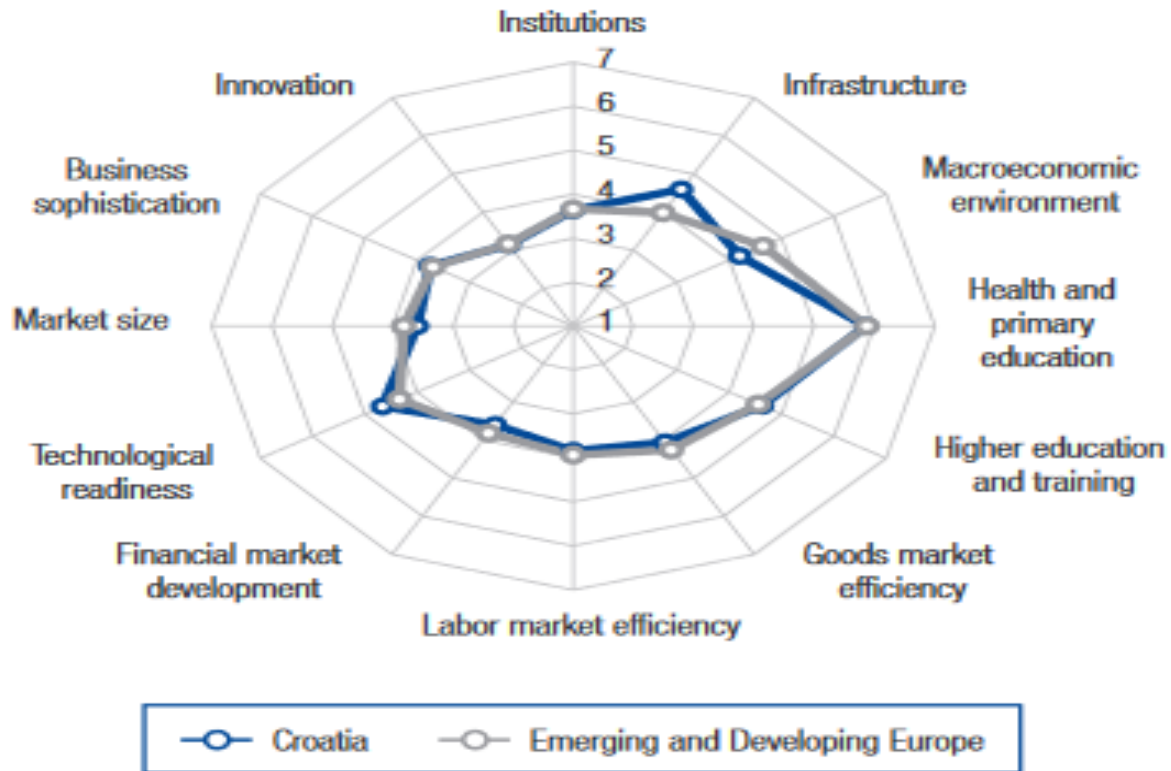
Institutions
7
6
5
4
3
2
1
Infrastructure
Macroeconomic environment
Health and primary education
Higher education and training
Goods market efficiency
Labor market efficiency
Financial market development
Technological readiness
Market size
Business sophistication
Innovation

Croatia
Emerging and Developing Europe